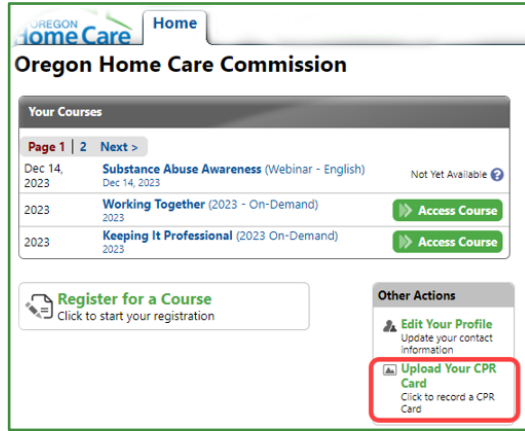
OREGON Home Care

Home

Oregon Home Care Commission

Your Courses

Page 1 | 2 Next >

| | | |
|---|---|---|
| Dec 14, 2023 | Substance Abuse Awareness (Webinar - English) Dec 14, 2023 | Not Yet Available |
| 2023 | Working Together (2023 - On-Demand) 2023 | Access Course |
| 2023 | Keeping It Professional (2023 On-Demand) 2023 | Access Course |

Register for a Course
Click to start your registration

Other Actions

Edit Your Profile
Update your contact information

Upload Your CPR Card
Click to record a CPR Card